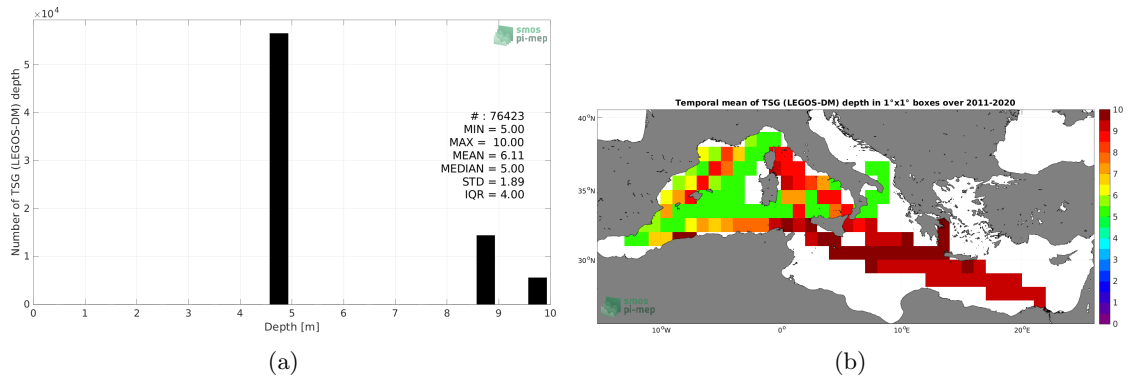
$\times10^4$

smos pi-mep

Number of TSG (LEGOS-DM) depth

5
4
3
2
1
0

# : 76423
MIN = 5.00
MAX = 10.00
MEAN = 6.11
MEDIAN = 5.00
STD = 1.89
IQR = 4.00

0 1 2 3 4 5 6 7 8 9 10
Depth [m]

(a)

Temporal mean of TSG (LEGOS-DM) depth in 1°x1° boxes over 2011-2020

40°N
35°N
30°N

smos pi-mep

10°W 0° 10°E 20°E

10
9
8
7
6
5
4
3
2
1
0

(b)